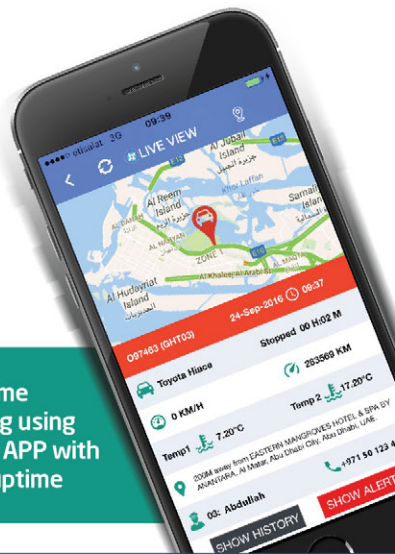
•••• etisalat 3G 09:39

LIVE VIEW

Al Jubail Island
جزيرة الجبيل

Al Reem Island
جزيرة الريم

Khor Laffan

Sarnaij

AL MARIYAH

AL ZAHIYAH

ZONE 1

Al Khaleej Al Arabi St

AL MAQTAA

Al Hudayriat Island
الحديريات

E10

E12

E11

E22

O7463 (GHT03)

24-Sep-2016 09:37

Toyota Hiace

Stopped 00 H:02 M

253569 KM

0 KM/H

Temp 2 17.20°C

Temp1 7.20°C

200M away from EASTERN MANGROVES HOTEL & SPA BY ANANTARA, Al Matar, Abu Dhabi City, Abu Dhabi, UAE

+971 50 123 4

03: Abdullah

SHOW HISTORY

SHOW ALERT

me
g using
APP with
ptime